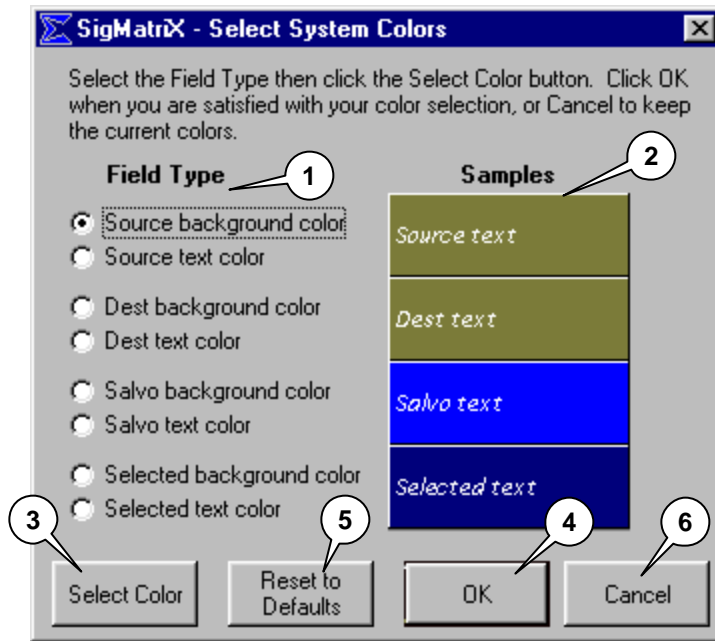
SigMatriX - Select System Colors

Select the Field Type then click the Select Color button. Click OK when you are satisfied with your color selection, or Cancel to keep the current colors.

Field Type

1

Samples

2

Source background color
Source text color
Dest background color
Dest text color
Salvo background color
Salvo text color
Selected background color
Selected text color

Source text
Dest text
Salvo text
Selected text

3

5

4

6

Select Color

Reset to Defaults

OK

Cancel